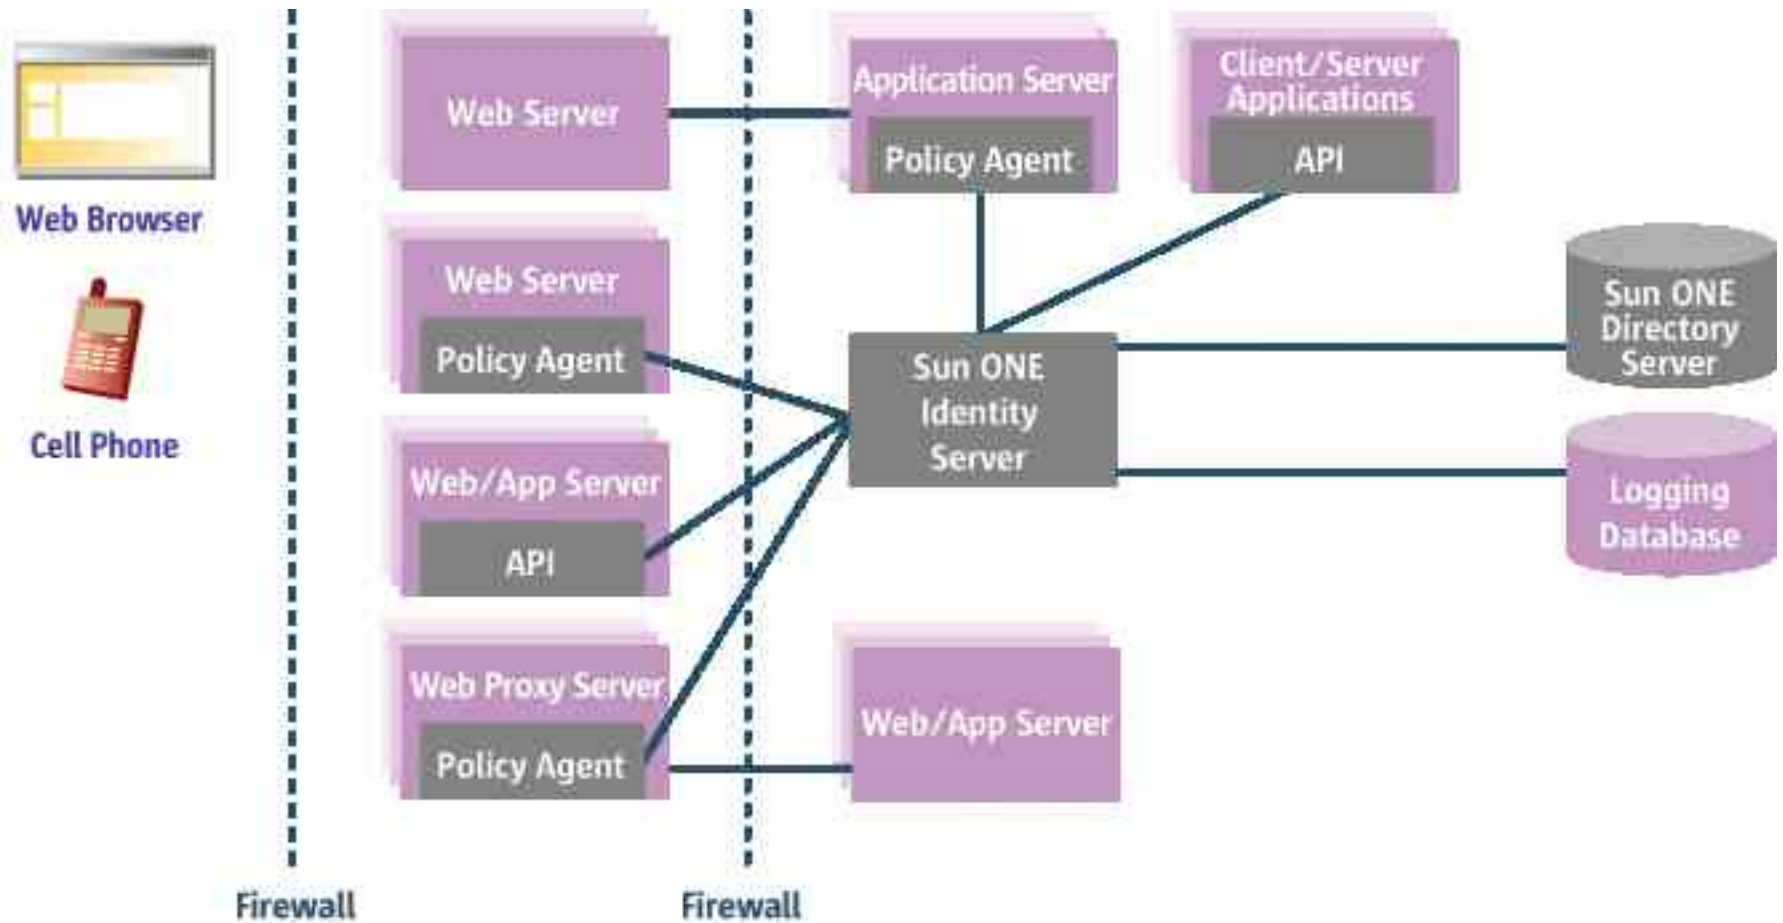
Web Browser

Cell Phone

Web Server

Web Server

Policy Agent

Web/App Server

API

Web Proxy Server

Policy Agent

Application Server

Policy Agent

Client/Server Applications

API

Sun ONE Identity Server

Sun ONE Directory Server

Logging Database

Web/App Server

Firewall

Firewall